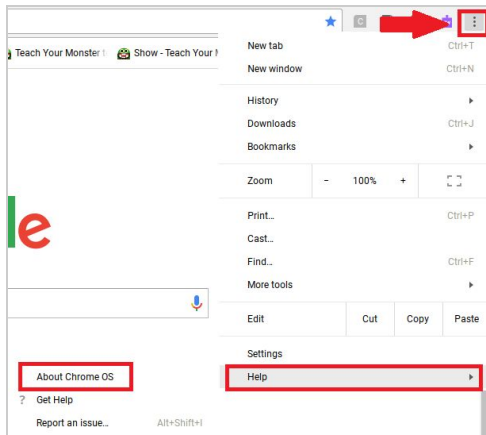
Teach Your Monster t
Show - Teach Your M

le

About Chrome OS
Get Help
Report an issue... Alt+Shift+I

New tab Ctrl+T
New window Ctrl+N
History
Downloads Ctrl+J
Bookmarks
Zoom - 100% +
Print... Ctrl+P
Cast...
Find... Ctrl+F
More tools
Edit Cut Copy Paste
Settings
Help